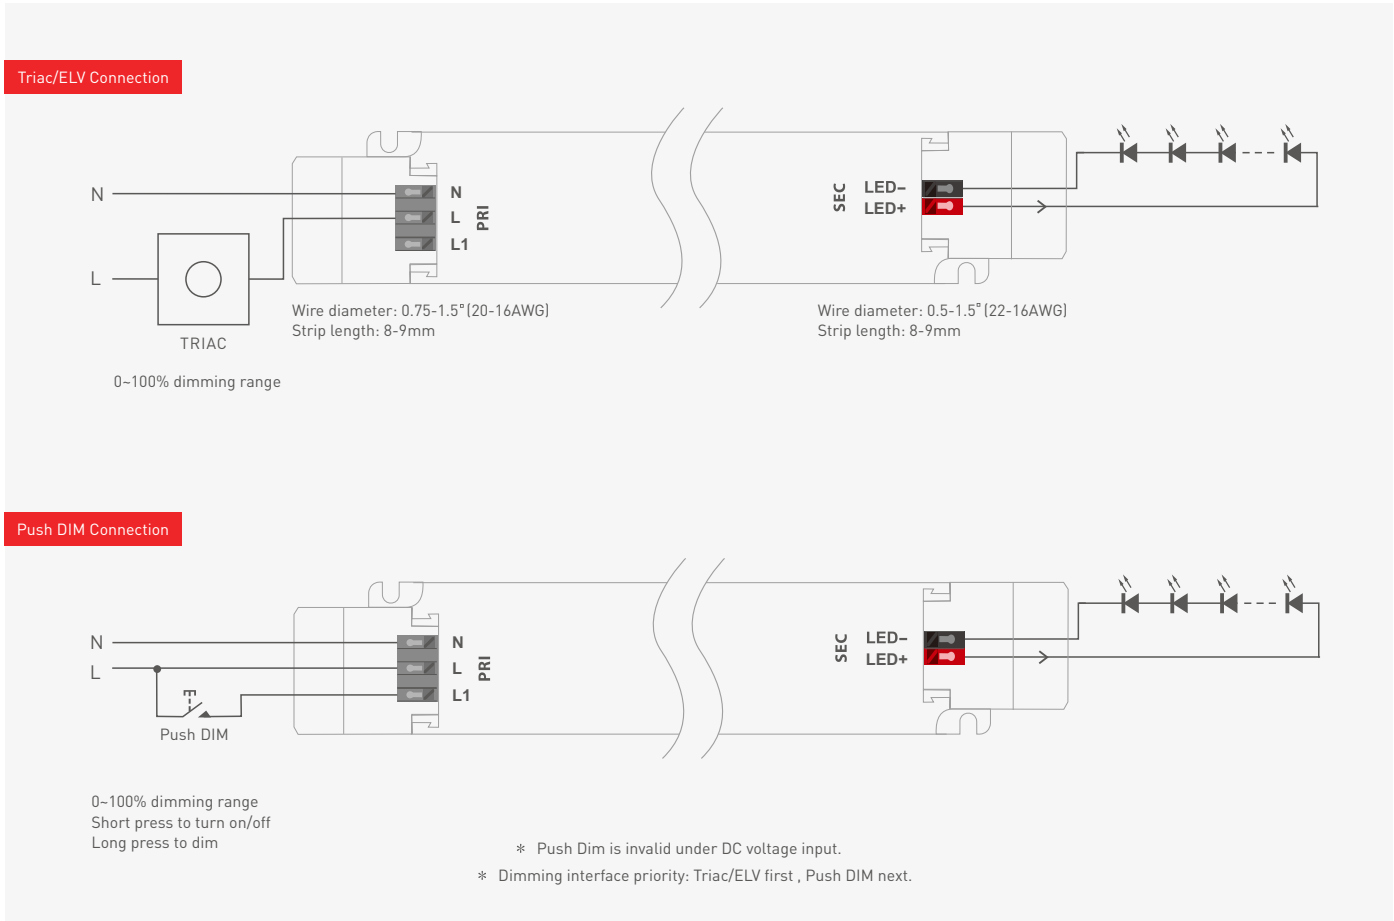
Triac/ELV Connection

N

L

TRIAC

0~100% dimming range

N
L
L1
PRI

Wire diameter: 0.75-1.5°(20-16AWG)
Strip length: 8-9mm

SEC
LED−
LED+

Wire diameter: 0.5-1.5°(22-16AWG)
Strip length: 8-9mm

Push DIM Connection

N

L

Push DIM

N
L
L1
PRI

SEC
LED−
LED+

0~100% dimming range
Short press to turn on/off
Long press to dim

∗ Push Dim is invalid under DC voltage input.
∗ Dimming interface priority: Triac/ELV first , Push DIM next.